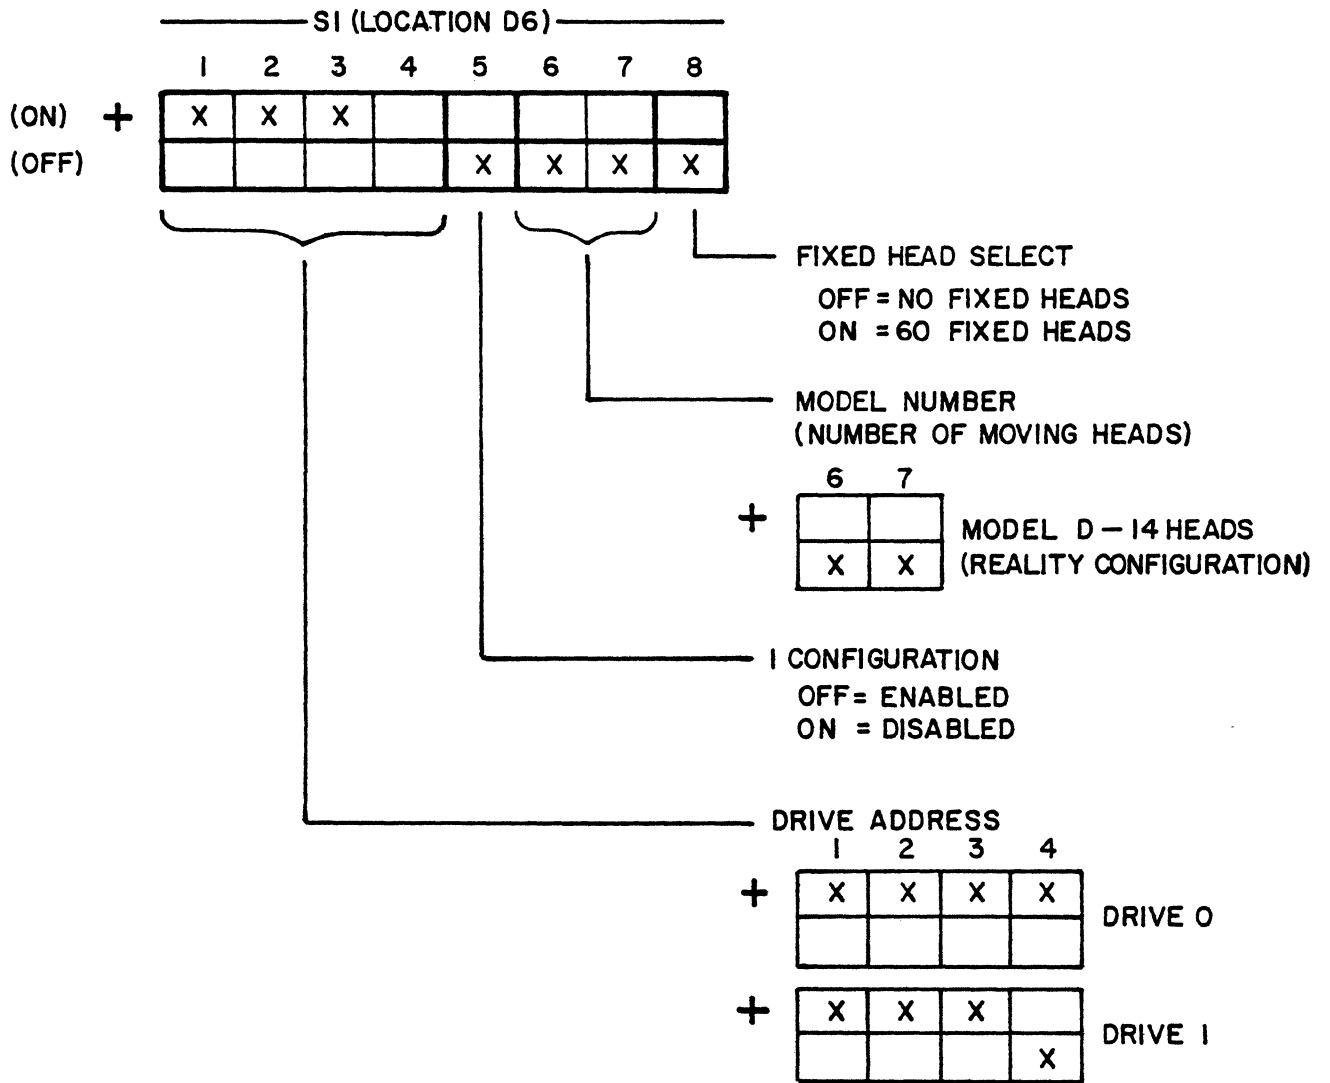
S1 (LOCATION D6)

| | 1 | 2 | 3 | 4 | 5 | 6 | 7 | 8 |
|---|---|---|---|---|---|---|---|---|
| (ON) + | X | X | X | | | | | |
| (OFF) | | | | | X | X | X | X |

FIXED HEAD SELECT
OFF = NO FIXED HEADS
ON = 60 FIXED HEADS

MODEL NUMBER
(NUMBER OF MOVING HEADS)

| | 6 | 7 |
|---|---|---|
| + | | |
| | X | X |

MODEL D – 14 HEADS
(REALITY CONFIGURATION)

1 CONFIGURATION
OFF = ENABLED
ON = DISABLED

DRIVE ADDRESS

| | 1 | 2 | 3 | 4 |
|---|---|---|---|---|
| + | X | X | X | X |
| | | | | |

DRIVE 0

| | 1 | 2 | 3 | 4 |
|---|---|---|---|---|
| + | X | X | X | |
| | | | | X |

DRIVE 1